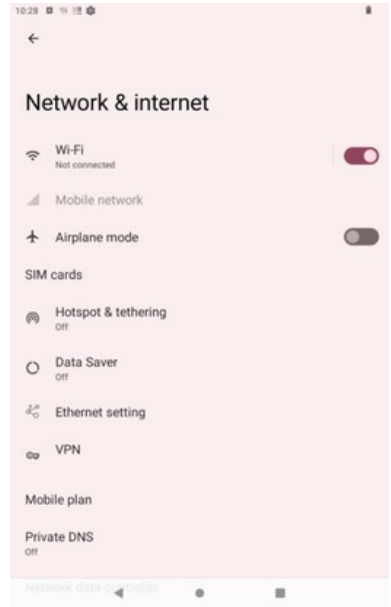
10:28

Network & internet

Wi-Fi
Not connected

Mobile network

Airplane mode

SIM cards

Hotspot & tethering
Off

Data Saver
Off

Ethernet setting

VPN

Mobile plan

Private DNS
Off

Network data controller